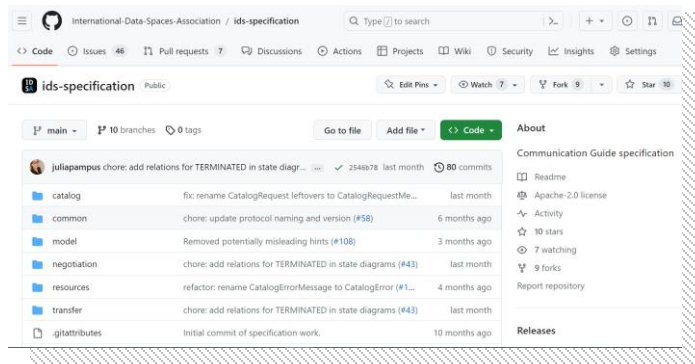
International-Data-Spaces-Association / ids-specification

Type / to search

Code Issues 46 Pull requests 7 Discussions Actions Projects Wiki Security Insights Settings

IDS SA ids-specification Public

Edit Pins Watch 7 Fork 9 Star 10

main 10 branches 0 tags

Go to file Add file Code

juliapampus chore: add relations for TERMINATED in state diagr... ... ✓ 2546b78 last month 80 commits

| | | |
|---|---|---|
| catalog | fix: rename CatalogRequest leftovers to CatalogRequestMe... | last month |
| common | chore: update protocol naming and version (#58) | 6 months ago |
| model | Removed potentially misleading hints (#108) | 3 months ago |
| negotiation | chore: add relations for TERMINATED in state diagrams (#43) | last month |
| resources | refactor: rename CatalogErrorMessage to CatalogError (#1... | 4 months ago |
| transfer | chore: add relations for TERMINATED in state diagrams (#43) | last month |
| .gitattributes | Initial commit of specification work. | 10 months ago |

About

Communication Guide specification

Readme

Apache-2.0 license

Activity

10 stars

7 watching

9 forks

Report repository

Releases